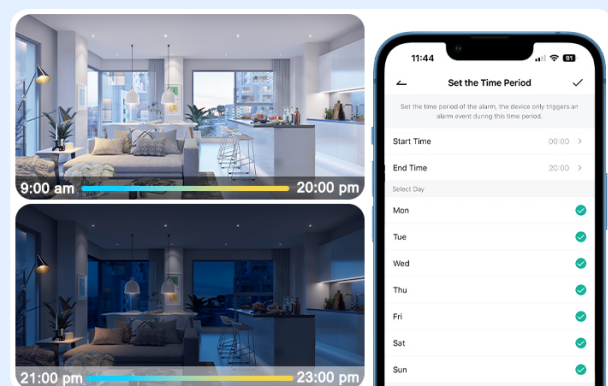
9:00 am
20:00 pm
21:00 pm
23:00 pm

11:44
91

Set the Time Period

Set the time period of the alarm, the device only triggers an alarm event during this time period.

Start Time 08:00 >

End Time 20:00 >

Select Day

Mon

Tue

Wed

Thu

Fri

Sat

Sun